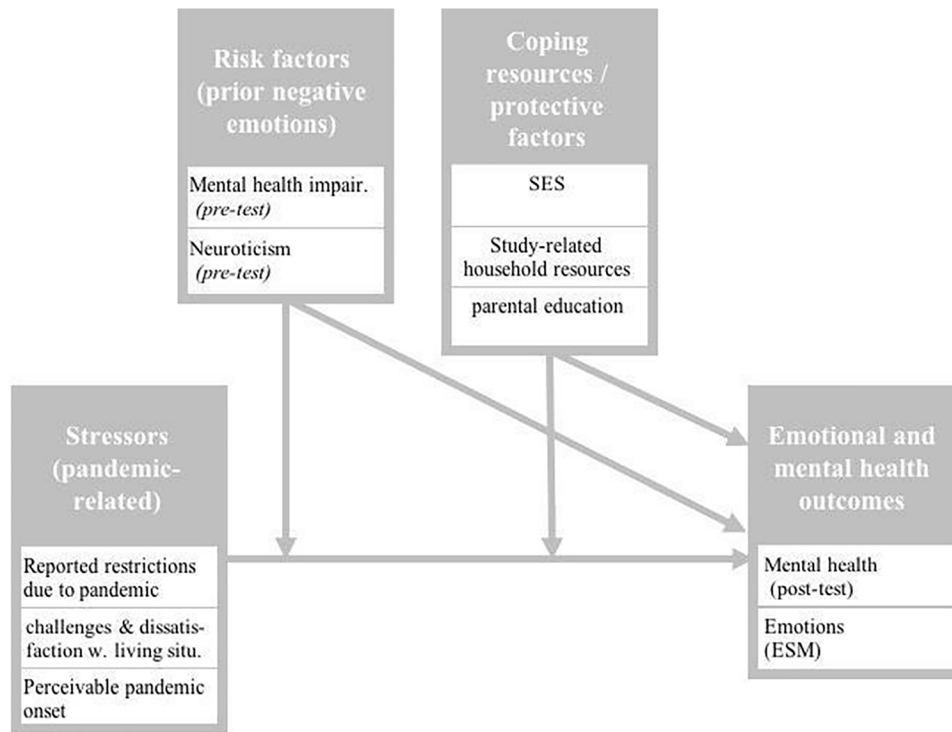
Risk factors (prior negative emotions)

Mental health impair. (pre-test)

Neuroticism (pre-test)

Coping resources / protective factors

SES

Study-related household resources

parental education

Stressors (pandemic-related)

Reported restrictions due to pandemic

challenges & dissatisfaction w. living situ.

Perceivable pandemic onset

Emotional and mental health outcomes

Mental health (post-test)

Emotions (ESM)